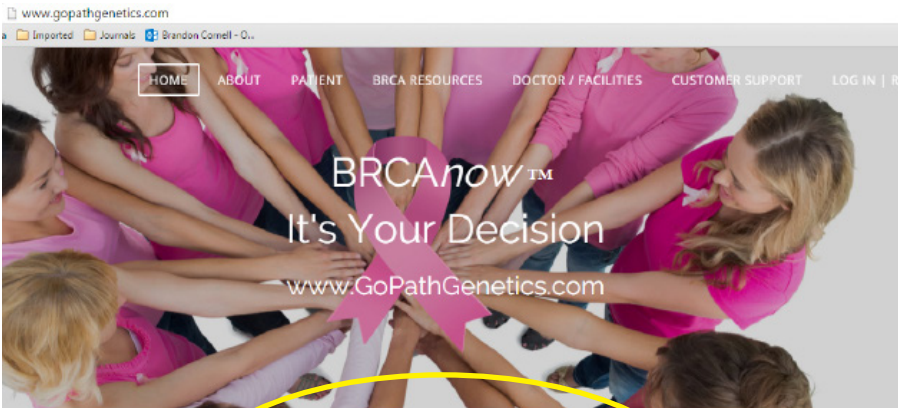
www.gopathgenetics.com

a Imported Journals Brandon Cornell - O...

HOME ABOUT PATIENT BRCA RESOURCES DOCTOR / FACILITIES CUSTOMER SUPPORT LOG IN | R

BRCA*now* ™

It's Your Decision

www.GoPathGenetics.com